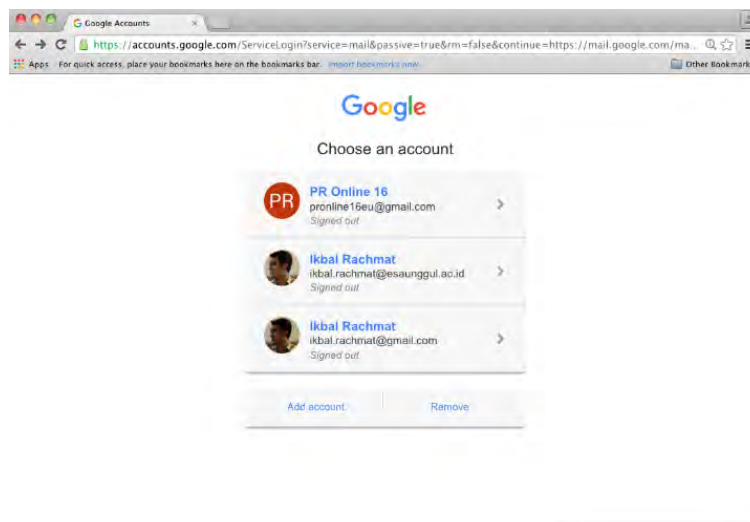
Google Accounts ×

https://accounts.google.com/ServiceLogin?service=mail&passive=true&rm=false&continue=https://mail.google.com/ma...

Apps For quick access, place your bookmarks here on the bookmarks bar. Import bookmarks now... Other Bookmark

Google

Choose an account

PR

PR Online 16
pronline16eu@gmail.com
Signed out

Ikbal Rachmat
ikbal.rachmat@esaunggul.ac.id
Signed out

Ikbal Rachmat
ikbal.rachmat@gmail.com
Signed out

Add account

Remove